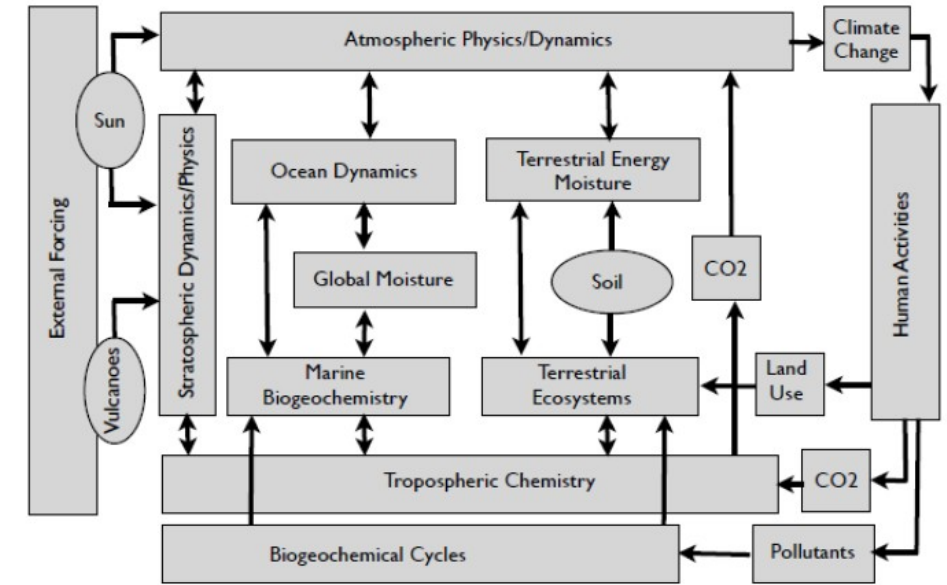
External Forcing

Sun

Vulcanoes

Atmospheric Physics/Dynamics

Climate Change

Stratospheric Dynamics/Physics

Ocean Dynamics

Terrestrial Energy Moisture

Global Moisture

Soil

CO2

Human Activities

Marine Biogeochemistry

Terrestrial Ecosystems

Land Use

Tropospheric Chemistry

CO2

Biogeochemical Cycles

Pollutants